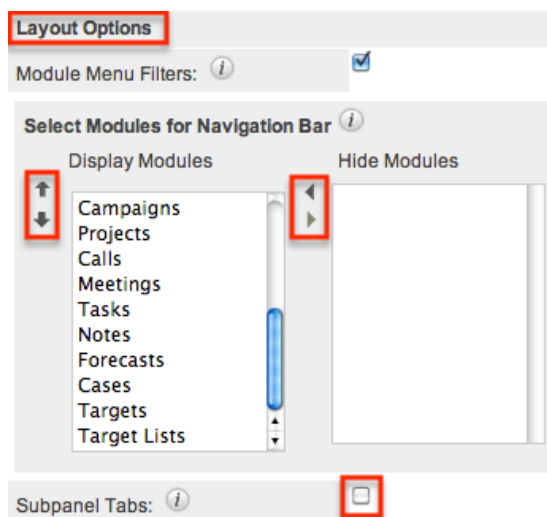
Layout Options

Module Menu Filters: $i$

Select Modules for Navigation Bar $i$

Display Modules

Hide Modules

Campaigns
Projects
Calls
Meetings
Tasks
Notes
Forecasts
Cases
Targets
Target Lists

Subpanel Tabs: $i$